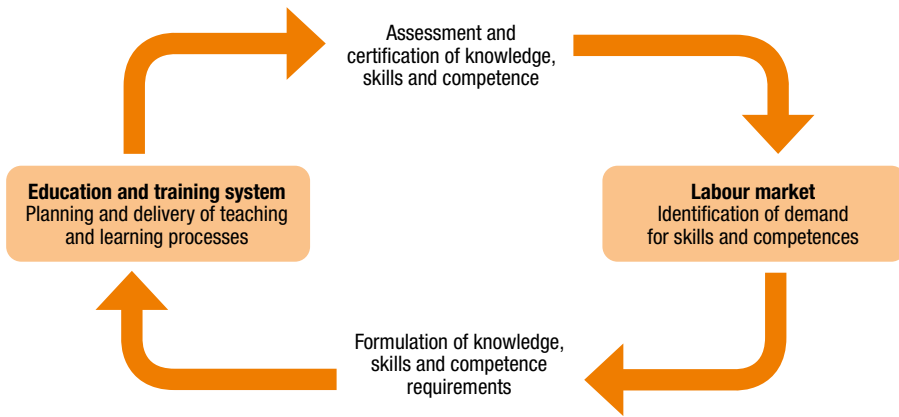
Assessment and certification of knowledge, skills and competence

Education and training system
Planning and delivery of teaching and learning processes

Labour market
Identification of demand for skills and competences

Formulation of knowledge, skills and competence requirements